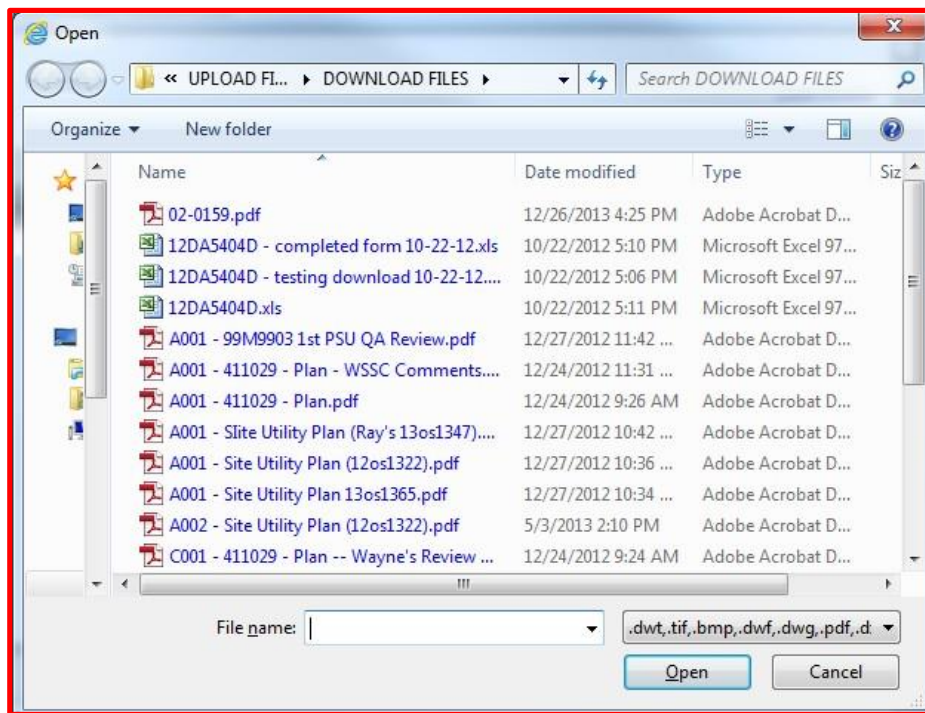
Open

« UPLOAD FI... ▸ DOWNLOAD FILES ▸

Search DOWNLOAD FILES

Organize ▾ New folder

| Name | Date modified | Type | Siz |
|---|---|---|---|
| 02-0159.pdf | 12/26/2013 4:25 PM | Adobe Acrobat D... | |
| 12DA5404D - completed form 10-22-12.xls | 10/22/2012 5:10 PM | Microsoft Excel 97... | |
| 12DA5404D - testing download 10-22-12.... | 10/22/2012 5:06 PM | Microsoft Excel 97... | |
| 12DA5404D.xls | 10/22/2012 5:11 PM | Microsoft Excel 97... | |
| A001 - 99M9903 1st PSU QA Review.pdf | 12/27/2012 11:42 ... | Adobe Acrobat D... | |
| A001 - 411029 - Plan - WSSC Comments.... | 12/24/2012 11:31 ... | Adobe Acrobat D... | |
| A001 - 411029 - Plan.pdf | 12/24/2012 9:26 AM | Adobe Acrobat D... | |
| A001 - Slite Utility Plan (Ray's 13os1347).... | 12/27/2012 10:42 ... | Adobe Acrobat D... | |
| A001 - Site Utility Plan (12os1322).pdf | 12/27/2012 10:36 ... | Adobe Acrobat D... | |
| A001 - Site Utility Plan 13os1365.pdf | 12/27/2012 10:34 ... | Adobe Acrobat D... | |
| A002 - Site Utility Plan (12os1322).pdf | 5/3/2013 2:10 PM | Adobe Acrobat D... | |
| C001 - 411029 - Plan -- Wayne's Review ... | 12/24/2012 9:24 AM | Adobe Acrobat D... | |

File name:

.dwt,.tif,.bmp,.dwf,.dwg,.pdf,.d

Open

Cancel